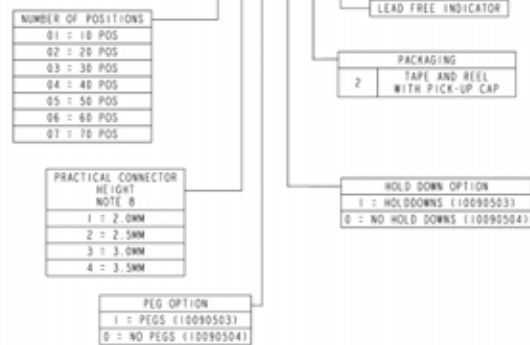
LEAD FREE INDICATOR

NUMBER OF POSITIONS

| 01 : 10 POS |
|---|
| 02 : 20 POS |
| 03 : 30 POS |
| 04 : 40 POS |
| 05 : 50 POS |
| 06 : 60 POS |
| 07 : 70 POS |

PACKAGING

| 2 | TAPE AND REEL WITH PICK-UP CAP |
|---|---|

PRACTICAL CONNECTOR HEIGHT NOTE 8

| 1 = 2.0MM |
|---|
| 2 = 2.5MM |
| 3 = 3.0MM |
| 4 = 3.5MM |

HOLD DOWN OPTION

| 1 : HOLDDOWNS (10090503) |
|---|
| 0 : NO HOLD DOWNS (10090504) |

PEG OPTION

| 1 = PEGS (10090503) |
|---|
| 0 : NO PEGS (10090504) |